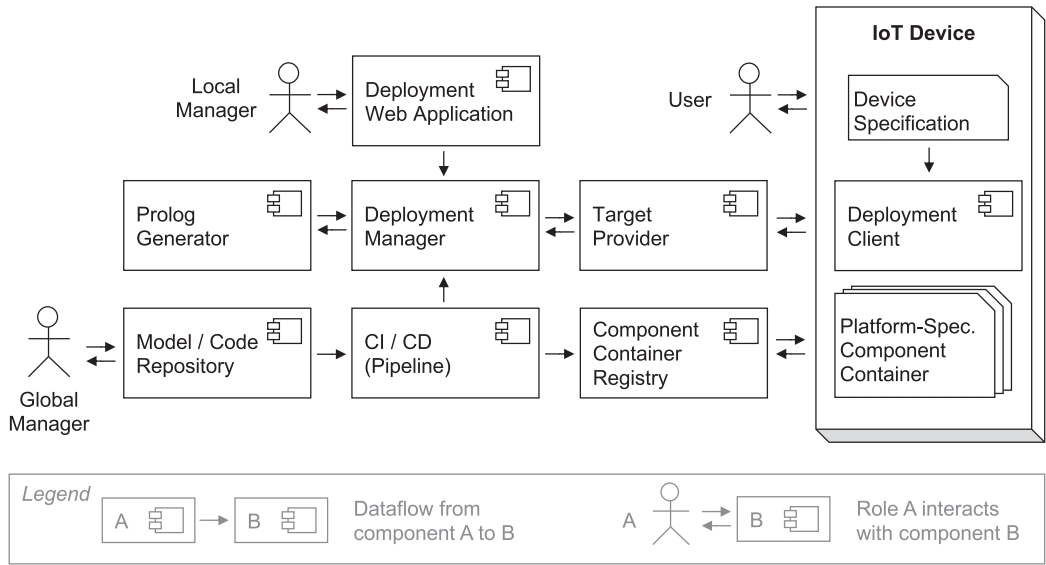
IoT Device

Local Manager

Deployment Web Application

User

Device Specification

Prolog Generator

Deployment Manager

Target Provider

Deployment Client

Global Manager

Model / Code Repository

CI / CD (Pipeline)

Component Container Registry

Platform-Spec. Component Container

Legend

A

B

Dataflow from component A to B

A

B

Role A interacts with component B